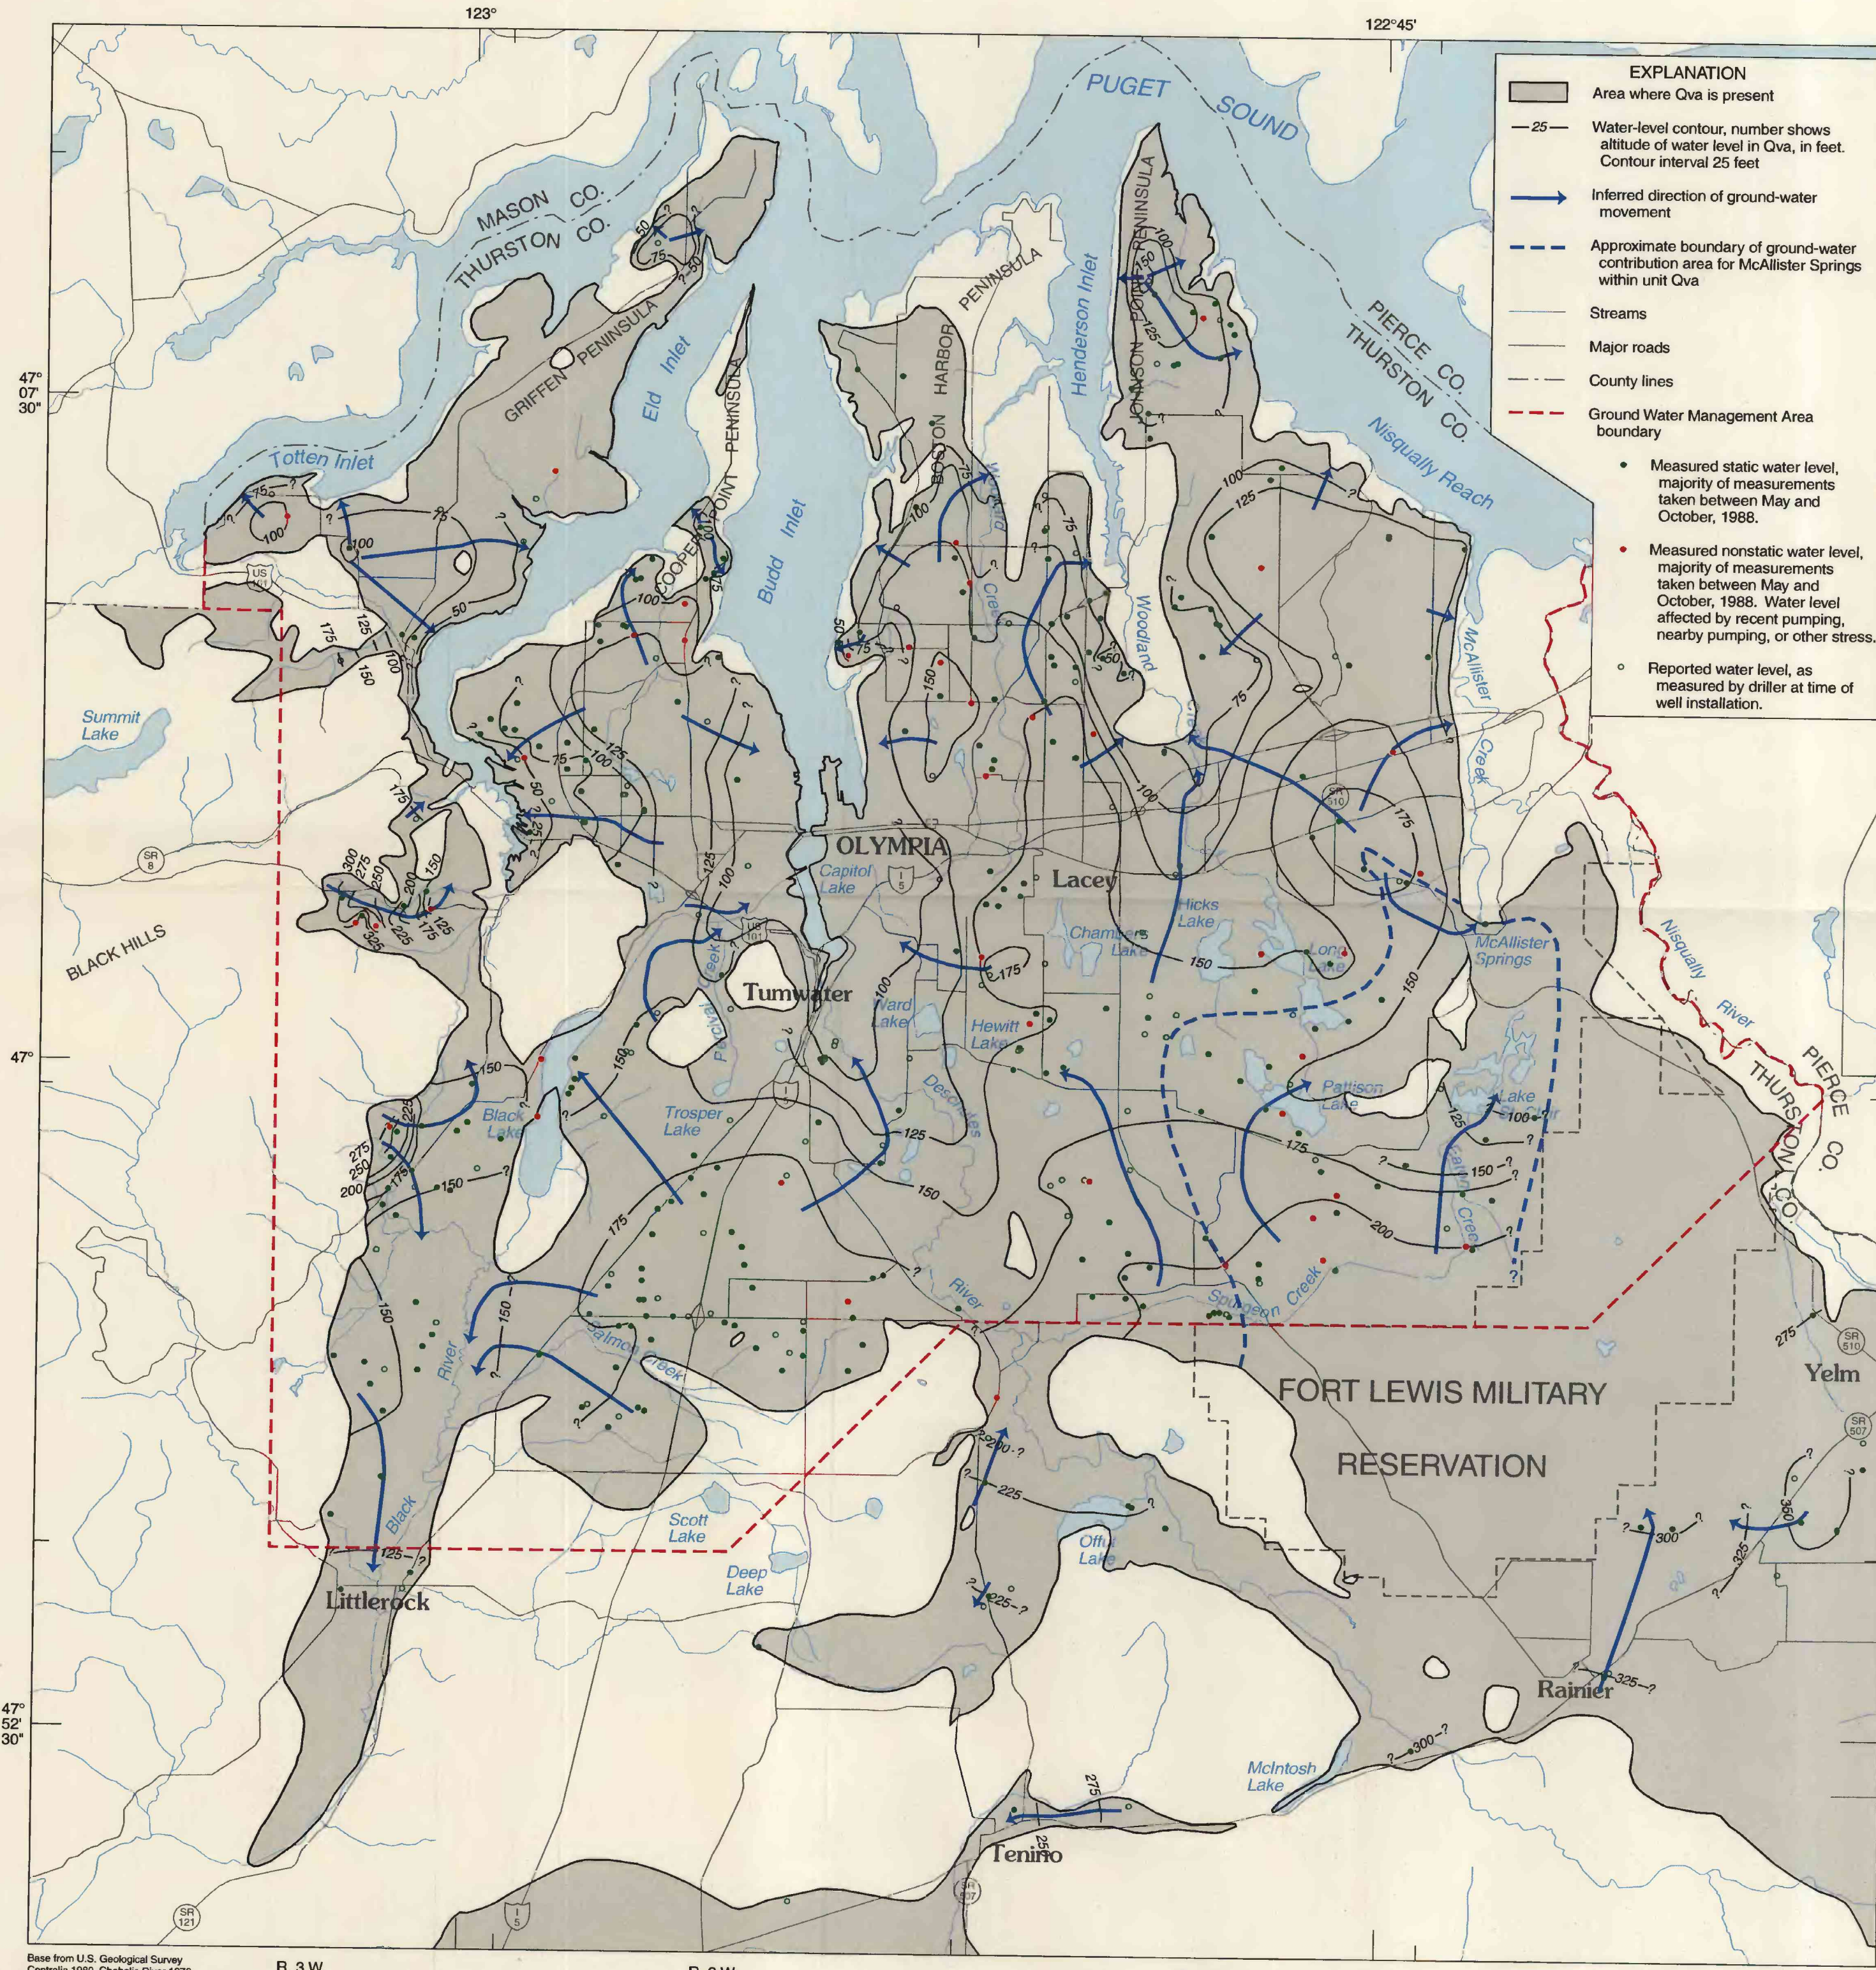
123°

122°45'

EXPLANATION

Area where Qva is present

25 Water-level contour, number shows altitude of water level in Qva, in feet. Contour interval 25 feet

Inferred direction of ground-water movement

Approximate boundary of ground-water contribution area for McAllister Springs within unit Qva

Streams

Major roads

County lines

Ground Water Management Area boundary

Measured static water level, majority of measurements taken between May and October, 1988.

Measured nonstatic water level, majority of measurements taken between May and October, 1988. Water level affected by recent pumping, nearby pumping, or other stress.

Reported water level, as measured by driller at time of well installation.

PUGET SOUND

MASON CO.
THURSTON CO.

PIERCE CO.
THURSTON CO.

47° 07' 30"

47°

47° 52' 30"

GRIFFEN PENINSULA

Totten Inlet

Eld Inlet

COOPER POINT PENINSULA

Budd Inlet

BOSTON HARBOR PENINSULA

Henderson Inlet

JOHNSON POINT PENINSULA

Nisqually Reach

Woodland

Woodard Creek

McAllister Creek

Summit Lake

BLACK HILLS

OLYMPIA

Capitol Lake

Lacey

Hicks Lake

Chambers Lake

Long Lake

McAllister Springs

Nisqually River

Tumwater

Percival Creek

Ward Lake

Hewitt Lake

Black Lake

Trosper Lake

Deschutes River

Pattison Lake

Lake St. Clair

Eaton Creek

Sposgeon Creek

Salmon Creek

Black River

PIERCE CO.
THURSTON CO.

FORT LEWIS MILITARY RESERVATION

Yelm

Scott Lake

Deep Lake

Offut Lake

Littlerock

Rainier

McIntosh Lake

Tenino

US 101

SR 8

SR 510

SR 507

SR 121

I 5

25, 50, 75, 100, 125, 150, 175, 200, 225, 250, 275, 300, 325, 350, ?

Base from U.S. Geological Survey
Centralia 1980, Chehalis River 1978

R. 3 W.

R. 2 W.